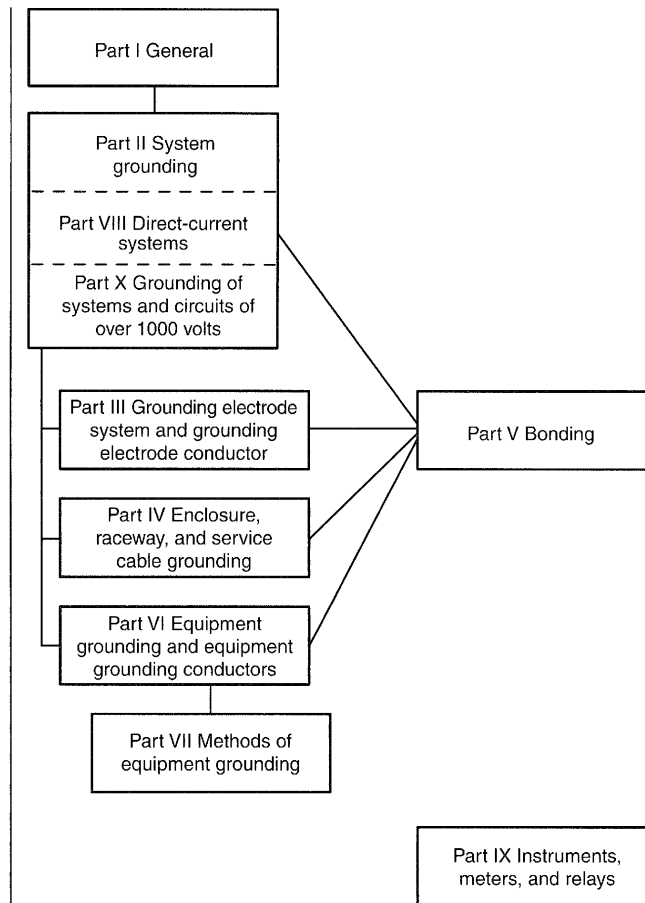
Part I General

Part II System grounding

Part VIII Direct-current systems

Part X Grounding of systems and circuits of over 1000 volts

Part III Grounding electrode system and grounding electrode conductor

Part V Bonding

Part IV Enclosure, raceway, and service cable grounding

Part VI Equipment grounding and equipment grounding conductors

Part VII Methods of equipment grounding

Part IX Instruments, meters, and relays